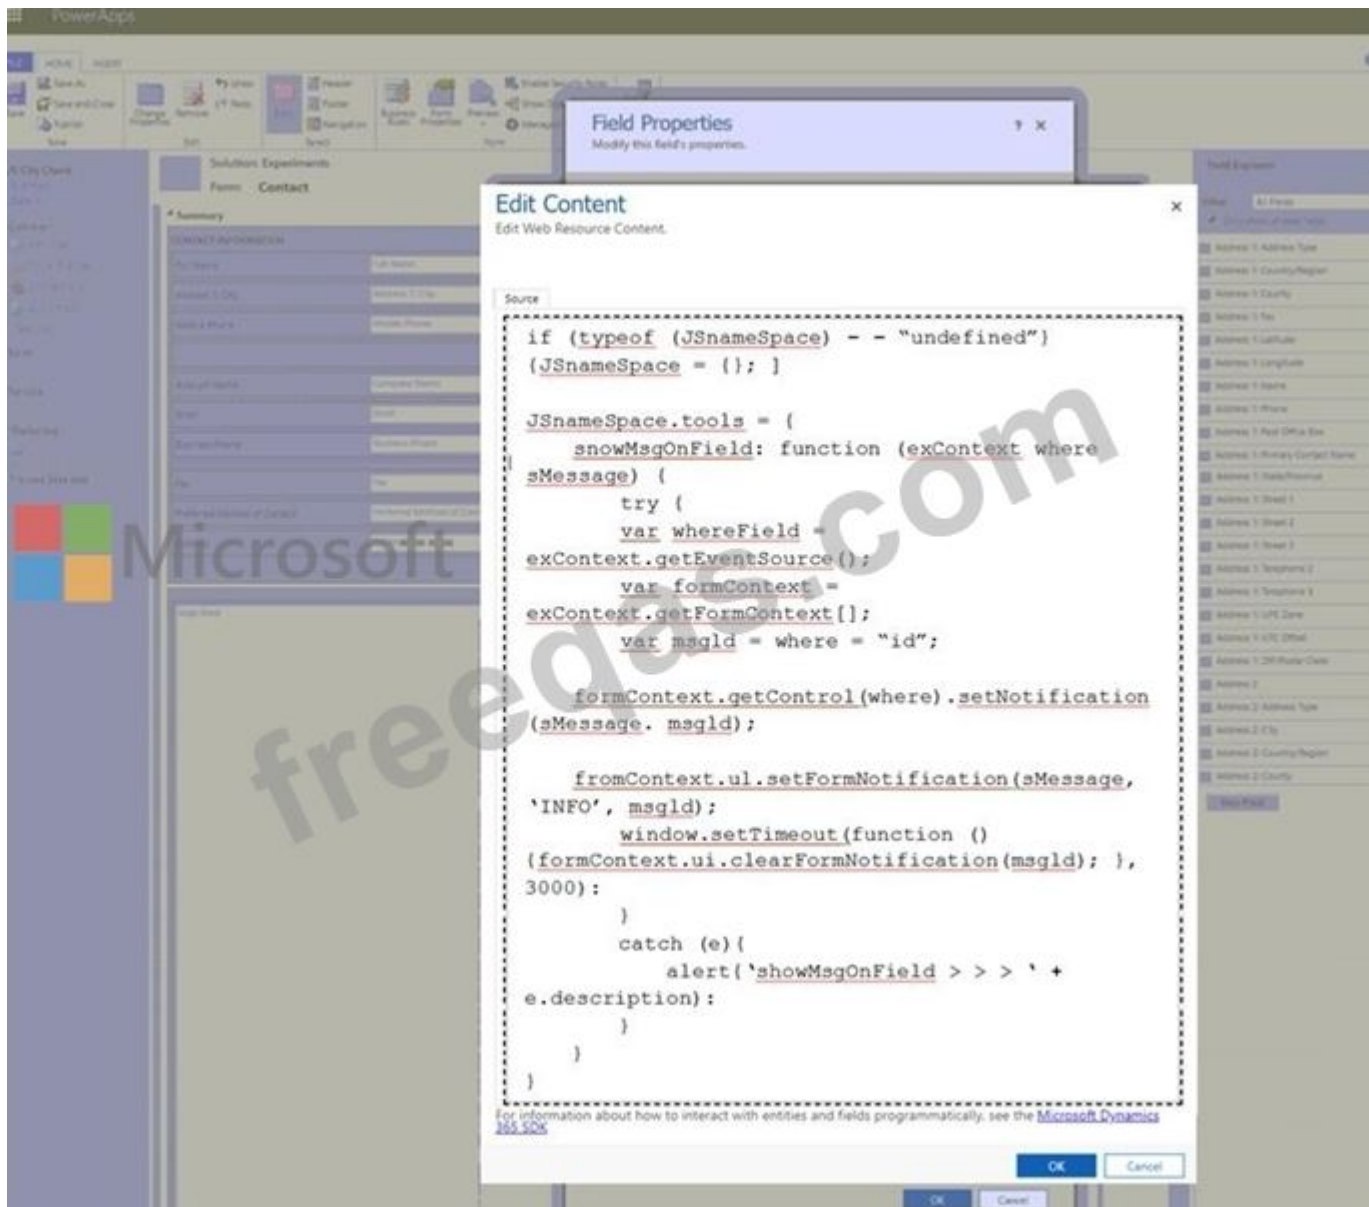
PowerApps

Field Properties
Modify this field's properties.

Edit Content
Edit Web Resource Content.

Source

if (typeof (JSnameSpace) - - "undefined") {JSnameSpace = {}; }

JSnameSpace.tools = {
snowMsgOnField: function (exContext where sMessage) {
try {
var whereField = exContext.getEventSource();
var formContext = exContext.getFormContext[];
var msgld = where = "id";

formContext.getControl(where).setNotification (sMessage. msgld);

fromContext.ul.setFormNotification(sMessage, 'INFO', msgld);
window.setTimeout(function () {formContext.ui.clearFormNotification(msgld); }, 3000):
}
catch (e){
alert('showMsgOnField > > > ' + e.description):
}
}
}

For information about how to interact with entities and fields programmatically, see the Microsoft Dynamics 365 SDK

OK
Cancel

OK
Cancel

Microsoft

freedqa.com